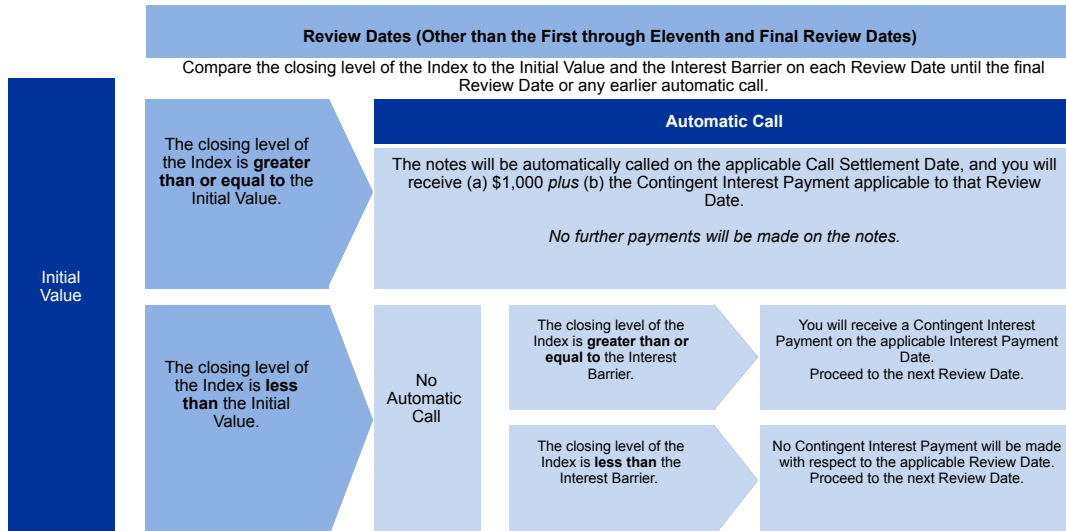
Review Dates (Other than the First through Eleventh and Final Review Dates)

Compare the closing level of the Index to the Initial Value and the Interest Barrier on each Review Date until the final Review Date or any earlier automatic call.

Initial Value

The closing level of the Index is **greater than or equal to** the Initial Value.

Automatic Call

The notes will be automatically called on the applicable Call Settlement Date, and you will receive (a) $1,000 *plus* (b) the Contingent Interest Payment applicable to that Review Date.

*No further payments will be made on the notes.*

The closing level of the Index is **less than** the Initial Value.

No Automatic Call

The closing level of the Index is **greater than or equal to** the Interest Barrier.

You will receive a Contingent Interest Payment on the applicable Interest Payment Date.
Proceed to the next Review Date.

The closing level of the Index is **less than** the Interest Barrier.

No Contingent Interest Payment will be made with respect to the applicable Review Date.
Proceed to the next Review Date.